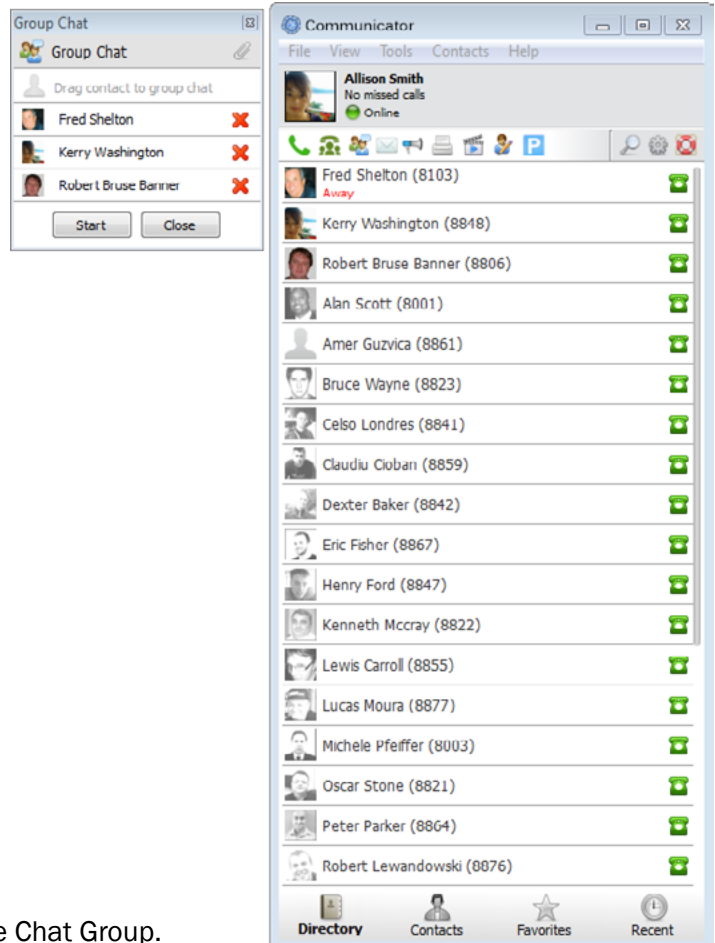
Group Chat

Group Chat

Drag contact to group chat

Fred Shelton

Kerry Washington

Robert Bruse Banner

Start Close

Communicator

File View Tools Contacts Help

Allison Smith
No missed calls
Online

Fred Shelton (8103)
Away

Kerry Washington (8848)

Robert Bruse Banner (8806)

Alan Scott (8001)

Amer Guzvica (8861)

Bruce Wayne (8823)

Celso Londres (8841)

Claudiu Cioban (8859)

Dexter Baker (8842)

Eric Fisher (8867)

Henry Ford (8847)

Kenneth Mccray (8822)

Lewis Carroll (8855)

Lucas Moura (8877)

Michele Pfeiffer (8003)

Oscar Stone (8821)

Peter Parker (8864)

Robert Lewandowski (8876)

Directory Contacts Favorites Recent

e Chat Group.